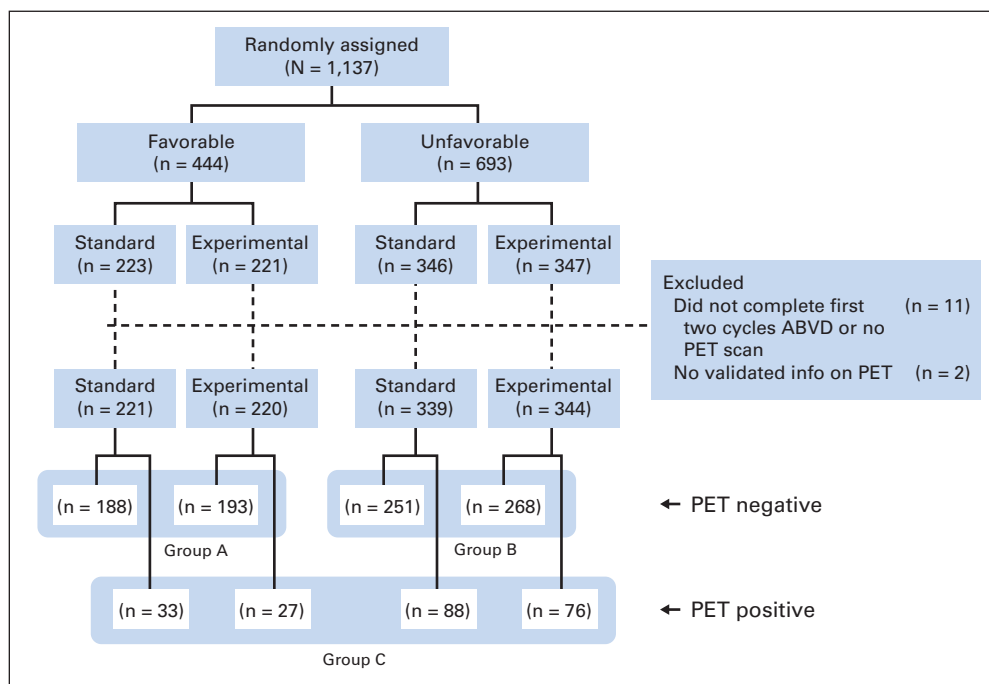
Randomly assigned
(N = 1,137)

Favorable
(n = 444)

Unfavorable
(n = 693)

Standard
(n = 223)

Experimental
(n = 221)

Standard
(n = 346)

Experimental
(n = 347)

Excluded
Did not complete first two cycles ABVD or no PET scan (n = 11)
No validated info on PET (n = 2)

Standard
(n = 221)

Experimental
(n = 220)

Standard
(n = 339)

Experimental
(n = 344)

(n = 188)

(n = 193)

(n = 251)

(n = 268)

← PET negative

Group A

Group B

(n = 33)

(n = 27)

(n = 88)

(n = 76)

← PET positive

Group C